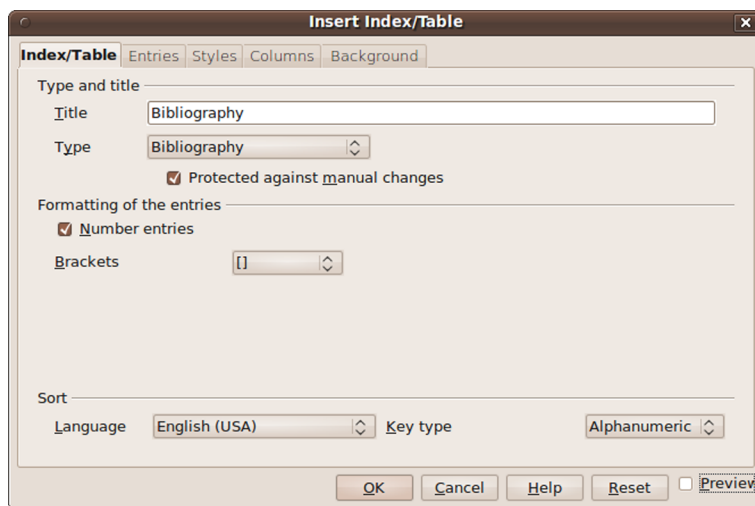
Insert Index/Table

Index/Table | Entries | Styles | Columns | Background

Type and title

Title Bibliography

Type Bibliography

Protected against manual changes

Formatting of the entries

Number entries

Brackets []

Sort

Language English (USA) Key type Alphanumeric

OK Cancel Help Reset Preview